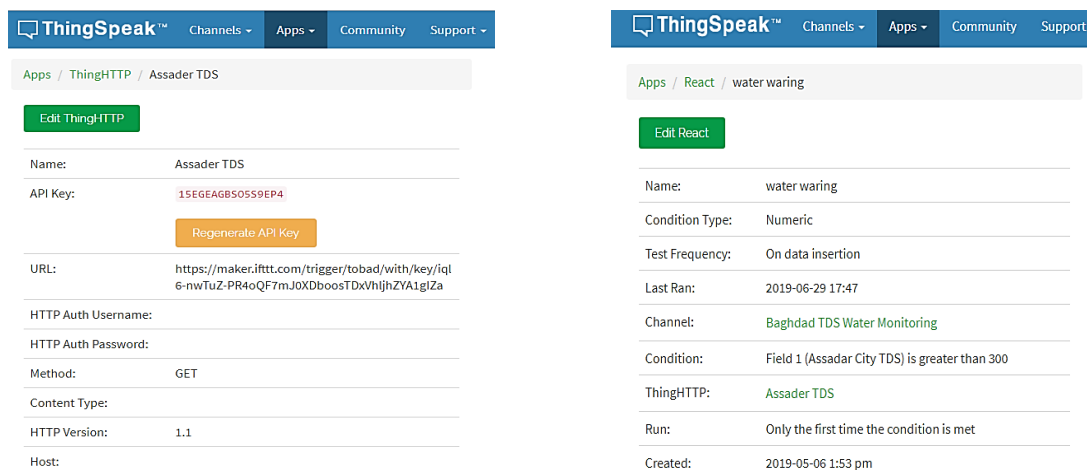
ThingSpeak™ Channels ▾ Apps ▾ Community Support ▾

Apps / ThingHTTP / Assader TDS

Edit ThingHTTP

| | |
|---|---|
| Name: | Assader TDS |
| API Key: | 15EGEAGBSOSS9EP4 |
| | Regenerate API Key |
| URL: | https://maker.ifttt.com/trigger/tobad/with/key/iql6-nwTuZ-PR4oQF7mJ0XDboosTDxVhljhZYA1glZa |
| HTTP Auth Username: | |
| HTTP Auth Password: | |
| Method: | GET |
| Content Type: | |
| HTTP Version: | 1.1 |
| Host: | |

ThingSpeak™ Channels ▾ Apps ▾ Community Support

Apps / React / water waring

Edit React

| | |
|---|---|
| Name: | water waring |
| Condition Type: | Numeric |
| Test Frequency: | On data insertion |
| Last Ran: | 2019-06-29 17:47 |
| Channel: | Baghdad TDS Water Monitoring |
| Condition: | Field 1 (Assadar City TDS) is greater than 300 |
| ThingHTTP: | Assader TDS |
| Run: | Only the first time the condition is met |
| Created: | 2019-05-06 1:53 pm |